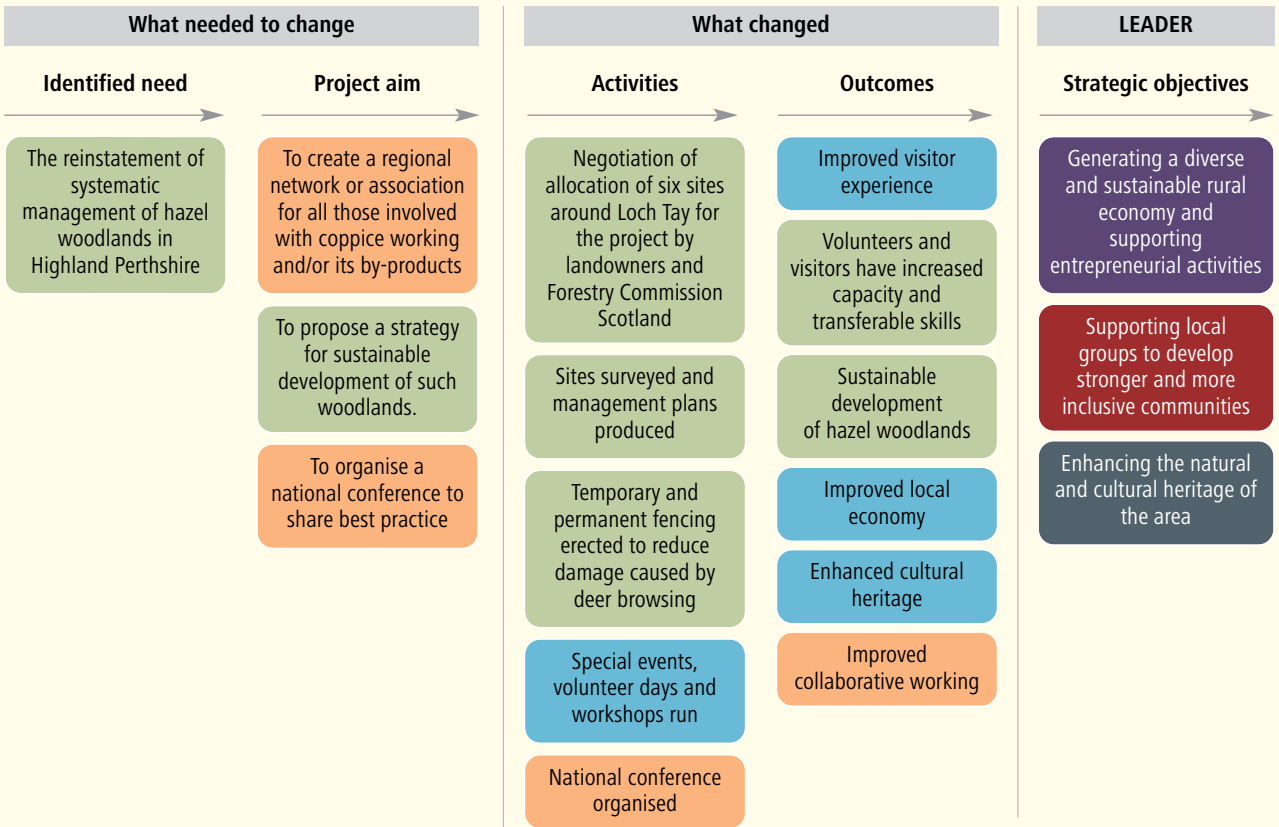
What needed to change

Identified need

The reinstatement of systematic management of hazel woodlands in Highland Perthshire

Project aim

To create a regional network or association for all those involved with coppice working and/or its by-products

To propose a strategy for sustainable development of such woodlands.

To organise a national conference to share best practice

What changed

Activities

Negotiation of allocation of six sites around Loch Tay for the project by landowners and Forestry Commission Scotland

Sites surveyed and management plans produced

Temporary and permanent fencing erected to reduce damage caused by deer browsing

Special events, volunteer days and workshops run

National conference organised

Outcomes

Improved visitor experience

Volunteers and visitors have increased capacity and transferable skills

Sustainable development of hazel woodlands

Improved local economy

Enhanced cultural heritage

Improved collaborative working

LEADER

Strategic objectives

Generating a diverse and sustainable rural economy and supporting entrepreneurial activities

Supporting local groups to develop stronger and more inclusive communities

Enhancing the natural and cultural heritage of the area